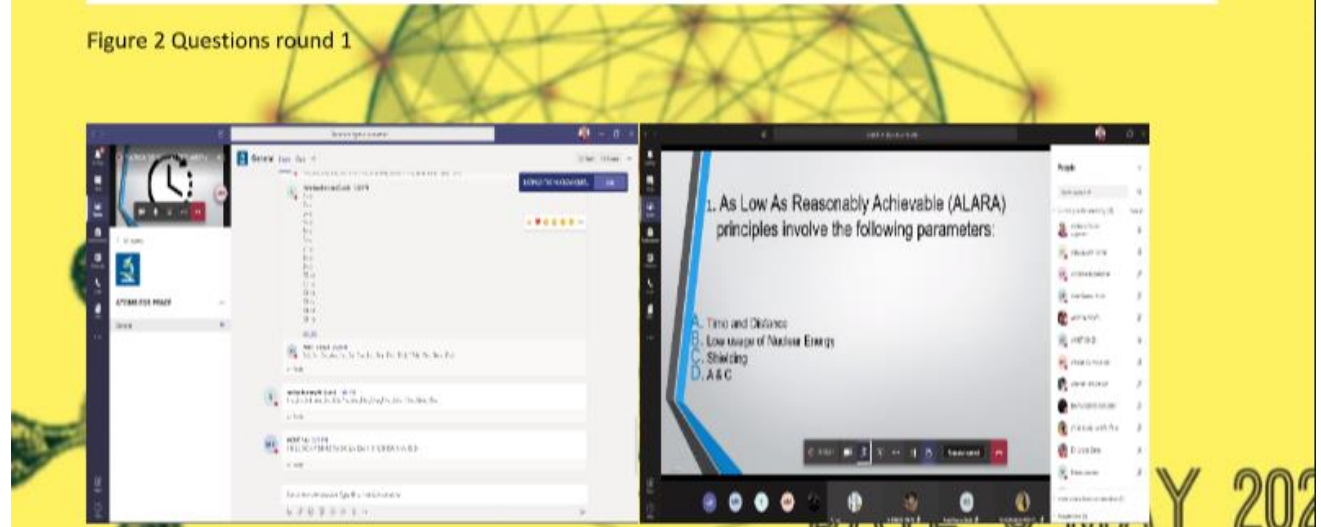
Figure 2 Questions round 1

General

1. As Low As Reasonably Achievable (ALARA) principles involve the following parameters:

A. Time and Distance
B. Low usage of Nuclear Energy
C. Shielding
D. A & C

People

Y 202